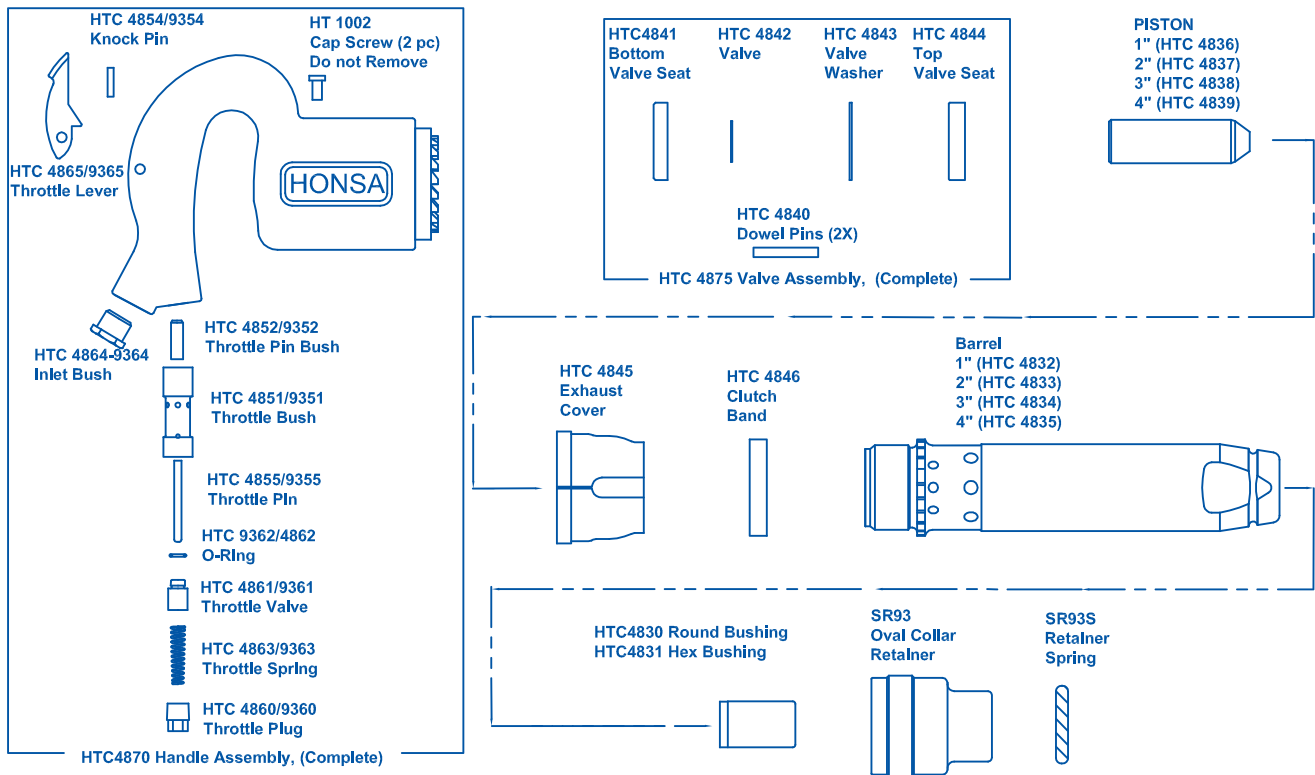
HTC 4854/9354
Knock Pin

HT 1002
Cap Screw (2 pc)
Do not Remove

HTC 4865/9365
Throttle Lever

HONSA

HTC 4864-9364
Inlet Bush

HTC 4852/9352
Throttle Pin Bush

HTC 4851/9351
Throttle Bush

HTC 4855/9355
Throttle Pin

HTC 9362/4862
O-Ring

HTC 4861/9361
Throttle Valve

HTC 4863/9363
Throttle Spring

HTC 4860/9360
Throttle Plug

HTC4870 Handle Assembly, (Complete)

HTC4841
Bottom
Valve Seat

HTC 4842
Valve

HTC 4843
Valve
Washer

HTC 4844
Top
Valve Seat

HTC 4840
Dowel Pins (2X)

HTC 4875 Valve Assembly, (Complete)

PISTON
1" (HTC 4836)
2" (HTC 4837)
3" (HTC 4838)
4" (HTC 4839)

HTC 4845
Exhaust
Cover

HTC 4846
Clutch
Band

Barrel
1" (HTC 4832)
2" (HTC 4833)
3" (HTC 4834)
4" (HTC 4835)

HTC4830 Round Bushing
HTC4831 Hex Bushing

SR93
Oval Collar
Retainer

SR93S
Retainer
Spring